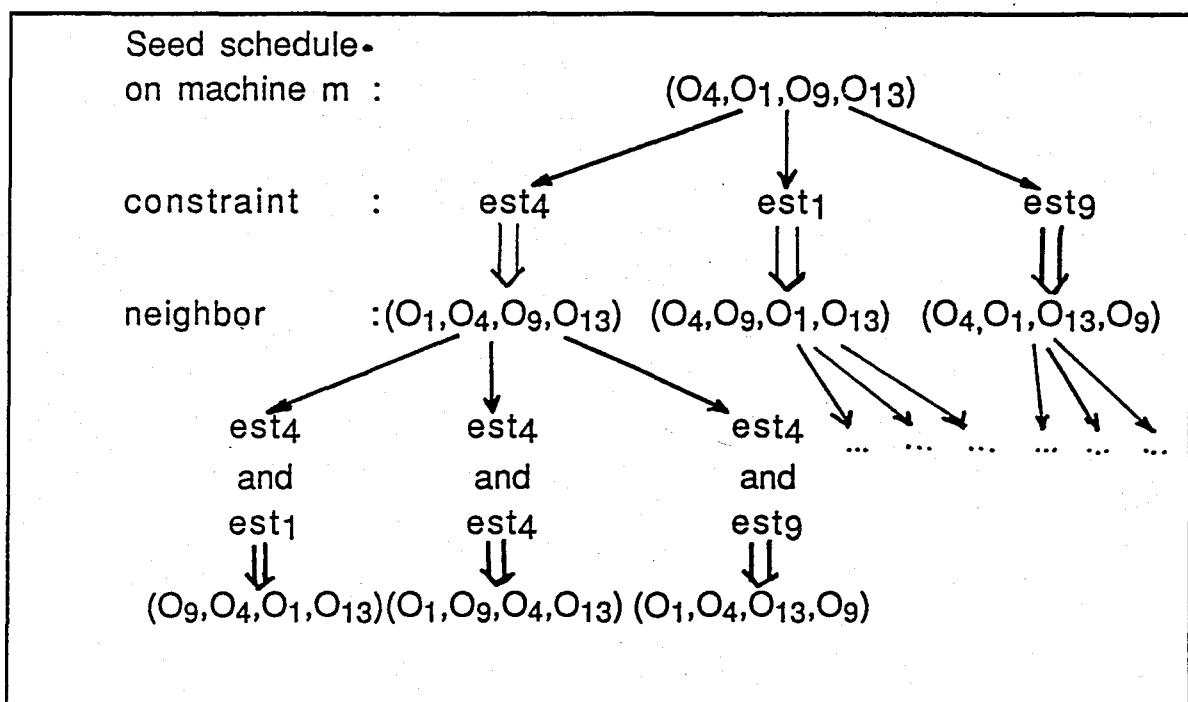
Seed schedule on machine m : $(O_4,O_1,O_9,O_{13})$

constraint : $est_4$ $est_1$ $est_9$

neighbor : $(O_1,O_4,O_9,O_{13})$ $(O_4,O_9,O_1,O_{13})$ $(O_4,O_1,O_{13},O_9)$

$est_4$ and $est_1$ $est_4$ and $est_4$ $est_4$ and $est_9$ ... ... ... ... ... ...

$(O_9,O_4,O_1,O_{13})$ $(O_1,O_9,O_4,O_{13})$ $(O_1,O_4,O_{13},O_9)$